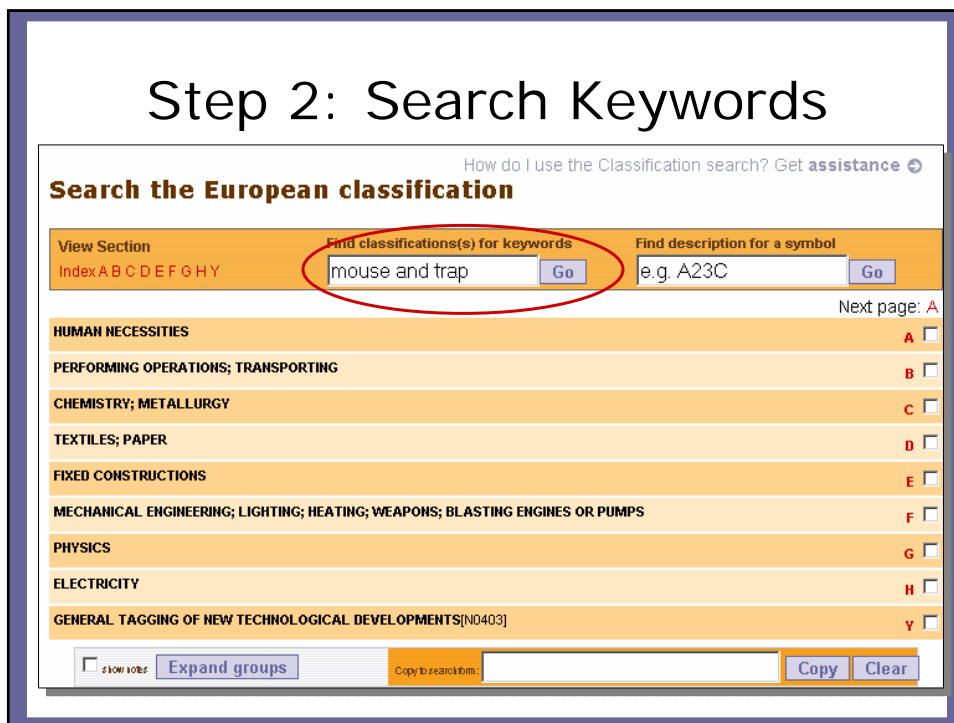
Step 2: Search Keywords

How do I use the Classification search? Get **assistance**

Search the European classification

View Section
Index A B C D E F G H Y

Find classifications(s) for keywords
mouse and trap
Go

Find description for a symbol
e.g. A23C
Go

Next page: A

| | |
|---|---|
| HUMAN NECESSITIES | A |
| PERFORMING OPERATIONS; TRANSPORTING | B |
| CHEMISTRY; METALLURGY | C |
| TEXTILES; PAPER | D |
| FIXED CONSTRUCTIONS | E |
| MECHANICAL ENGINEERING; LIGHTING; HEATING; WEAPONS; BLASTING ENGINES OR PUMPS | F |
| PHYSICS | G |
| ELECTRICITY | H |
| GENERAL TAGGING OF NEW TECHNOLOGICAL DEVELOPMENTS[N0403] | Y |

show notes Expand groups

Copy to search form:
Copy Clear